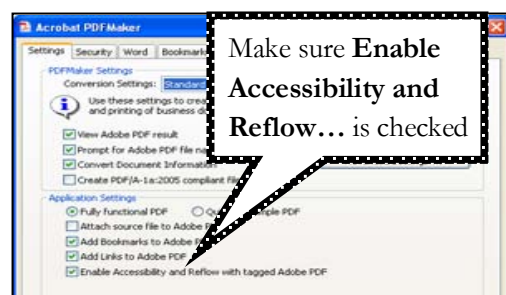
Acrobat PDFMaker

Settings | Security | Word | Bookmark

PDFMaker Settings

Conversion Settings: Standard

Use these settings to crea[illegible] and printing of business d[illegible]

View Adobe PDF result

Prompt for Adobe PDF file na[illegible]

Convert Document Informatio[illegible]

Create PDF/A-1a:2005 compliant Fi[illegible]

Application Settings

Fully functional PDF

Q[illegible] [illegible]ple PDF

Attach source file to Adobe P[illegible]

Add Bookmarks to Adobe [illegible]

Add Links to Adobe PDF

Enable Accessibility and Reflow with tagged Adobe PDF

Make sure **Enable Accessibility and Reflow…** is checked